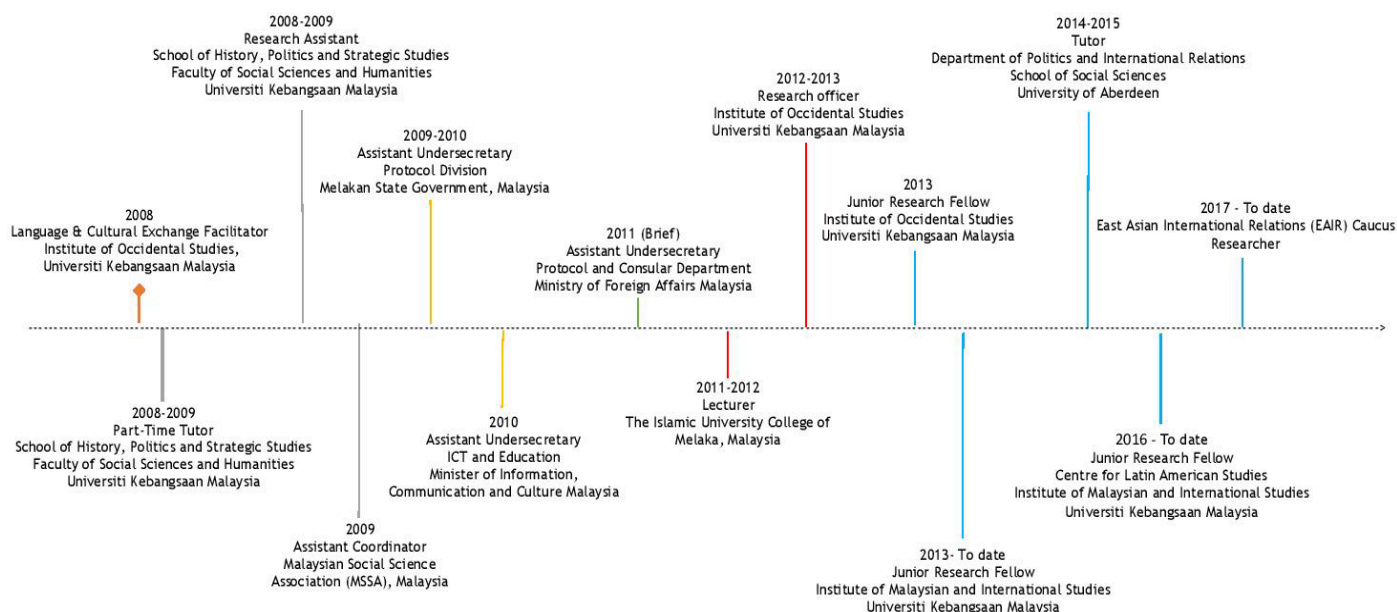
2008-2009
Research Assistant
School of History, Politics and Strategic Studies
Faculty of Social Sciences and Humanities
Universiti Kebangsaan Malaysia

2014-2015
Tutor
Department of Politics and International Relations
School of Social Sciences
University of Aberdeen

2012-2013
Research officer
Institute of Occidental Studies
Universiti Kebangsaan Malaysia

2009-2010
Assistant Undersecretary
Protocol Division
Melakan State Government, Malaysia

2013
Junior Research Fellow
Institute of Occidental Studies
Universiti Kebangsaan Malaysia

2008
Language & Cultural Exchange Facilitator
Institute of Occidental Studies,
Universiti Kebangsaan Malaysia

2011 (Brief)
Assistant Undersecretary
Protocol and Consular Department
Ministry of Foreign Affairs Malaysia

2017 - To date
East Asian International Relations (EAIR) Caucus
Researcher

2008-2009
Part-Time Tutor
School of History, Politics and Strategic Studies
Faculty of Social Sciences and Humanities
Universiti Kebangsaan Malaysia

2010
Assistant Undersecretary
ICT and Education
Minister of Information,
Communication and Culture Malaysia

2011-2012
Lecturer
The Islamic University College of
Melaka, Malaysia

2016 - To date
Junior Research Fellow
Centre for Latin American Studies
Institute of Malaysian and International Studies
Universiti Kebangsaan Malaysia

2009
Assistant Coordinator
Malaysian Social Science
Association (MSSA), Malaysia

2013- To date
Junior Research Fellow
Institute of Malaysian and International Studies
Universiti Kebangsaan Malaysia